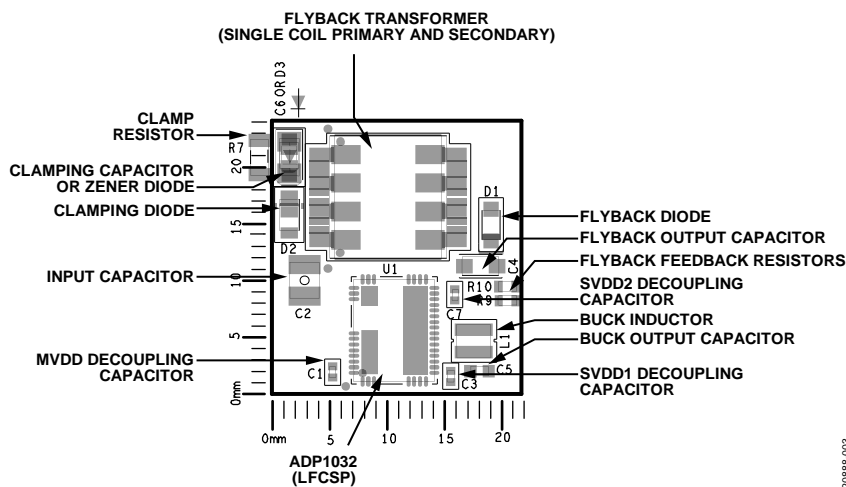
FLYBACK TRANSFORMER
(SINGLE COIL PRIMARY AND SECONDARY)

C6 OR D3

CLAMP RESISTOR

R7

20

CLAMPING CAPACITOR OR ZENER DIODE

CLAMPING DIODE

15

D2

INPUT CAPACITOR

10

C2

5

MVDD DECOUPLING CAPACITOR

C1

0mm

U1

D1

FLYBACK DIODE

FLYBACK OUTPUT CAPACITOR

FLYBACK FEEDBACK RESISTORS

R10

C4

R9

SVDD2 DECOUPLING CAPACITOR

C7

BUCK INDUCTOR

L1

BUCK OUTPUT CAPACITOR

C5

C3

SVDD1 DECOUPLING CAPACITOR

0mm 5 10 15 20

ADP1032
(LFCSP)

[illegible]888-003